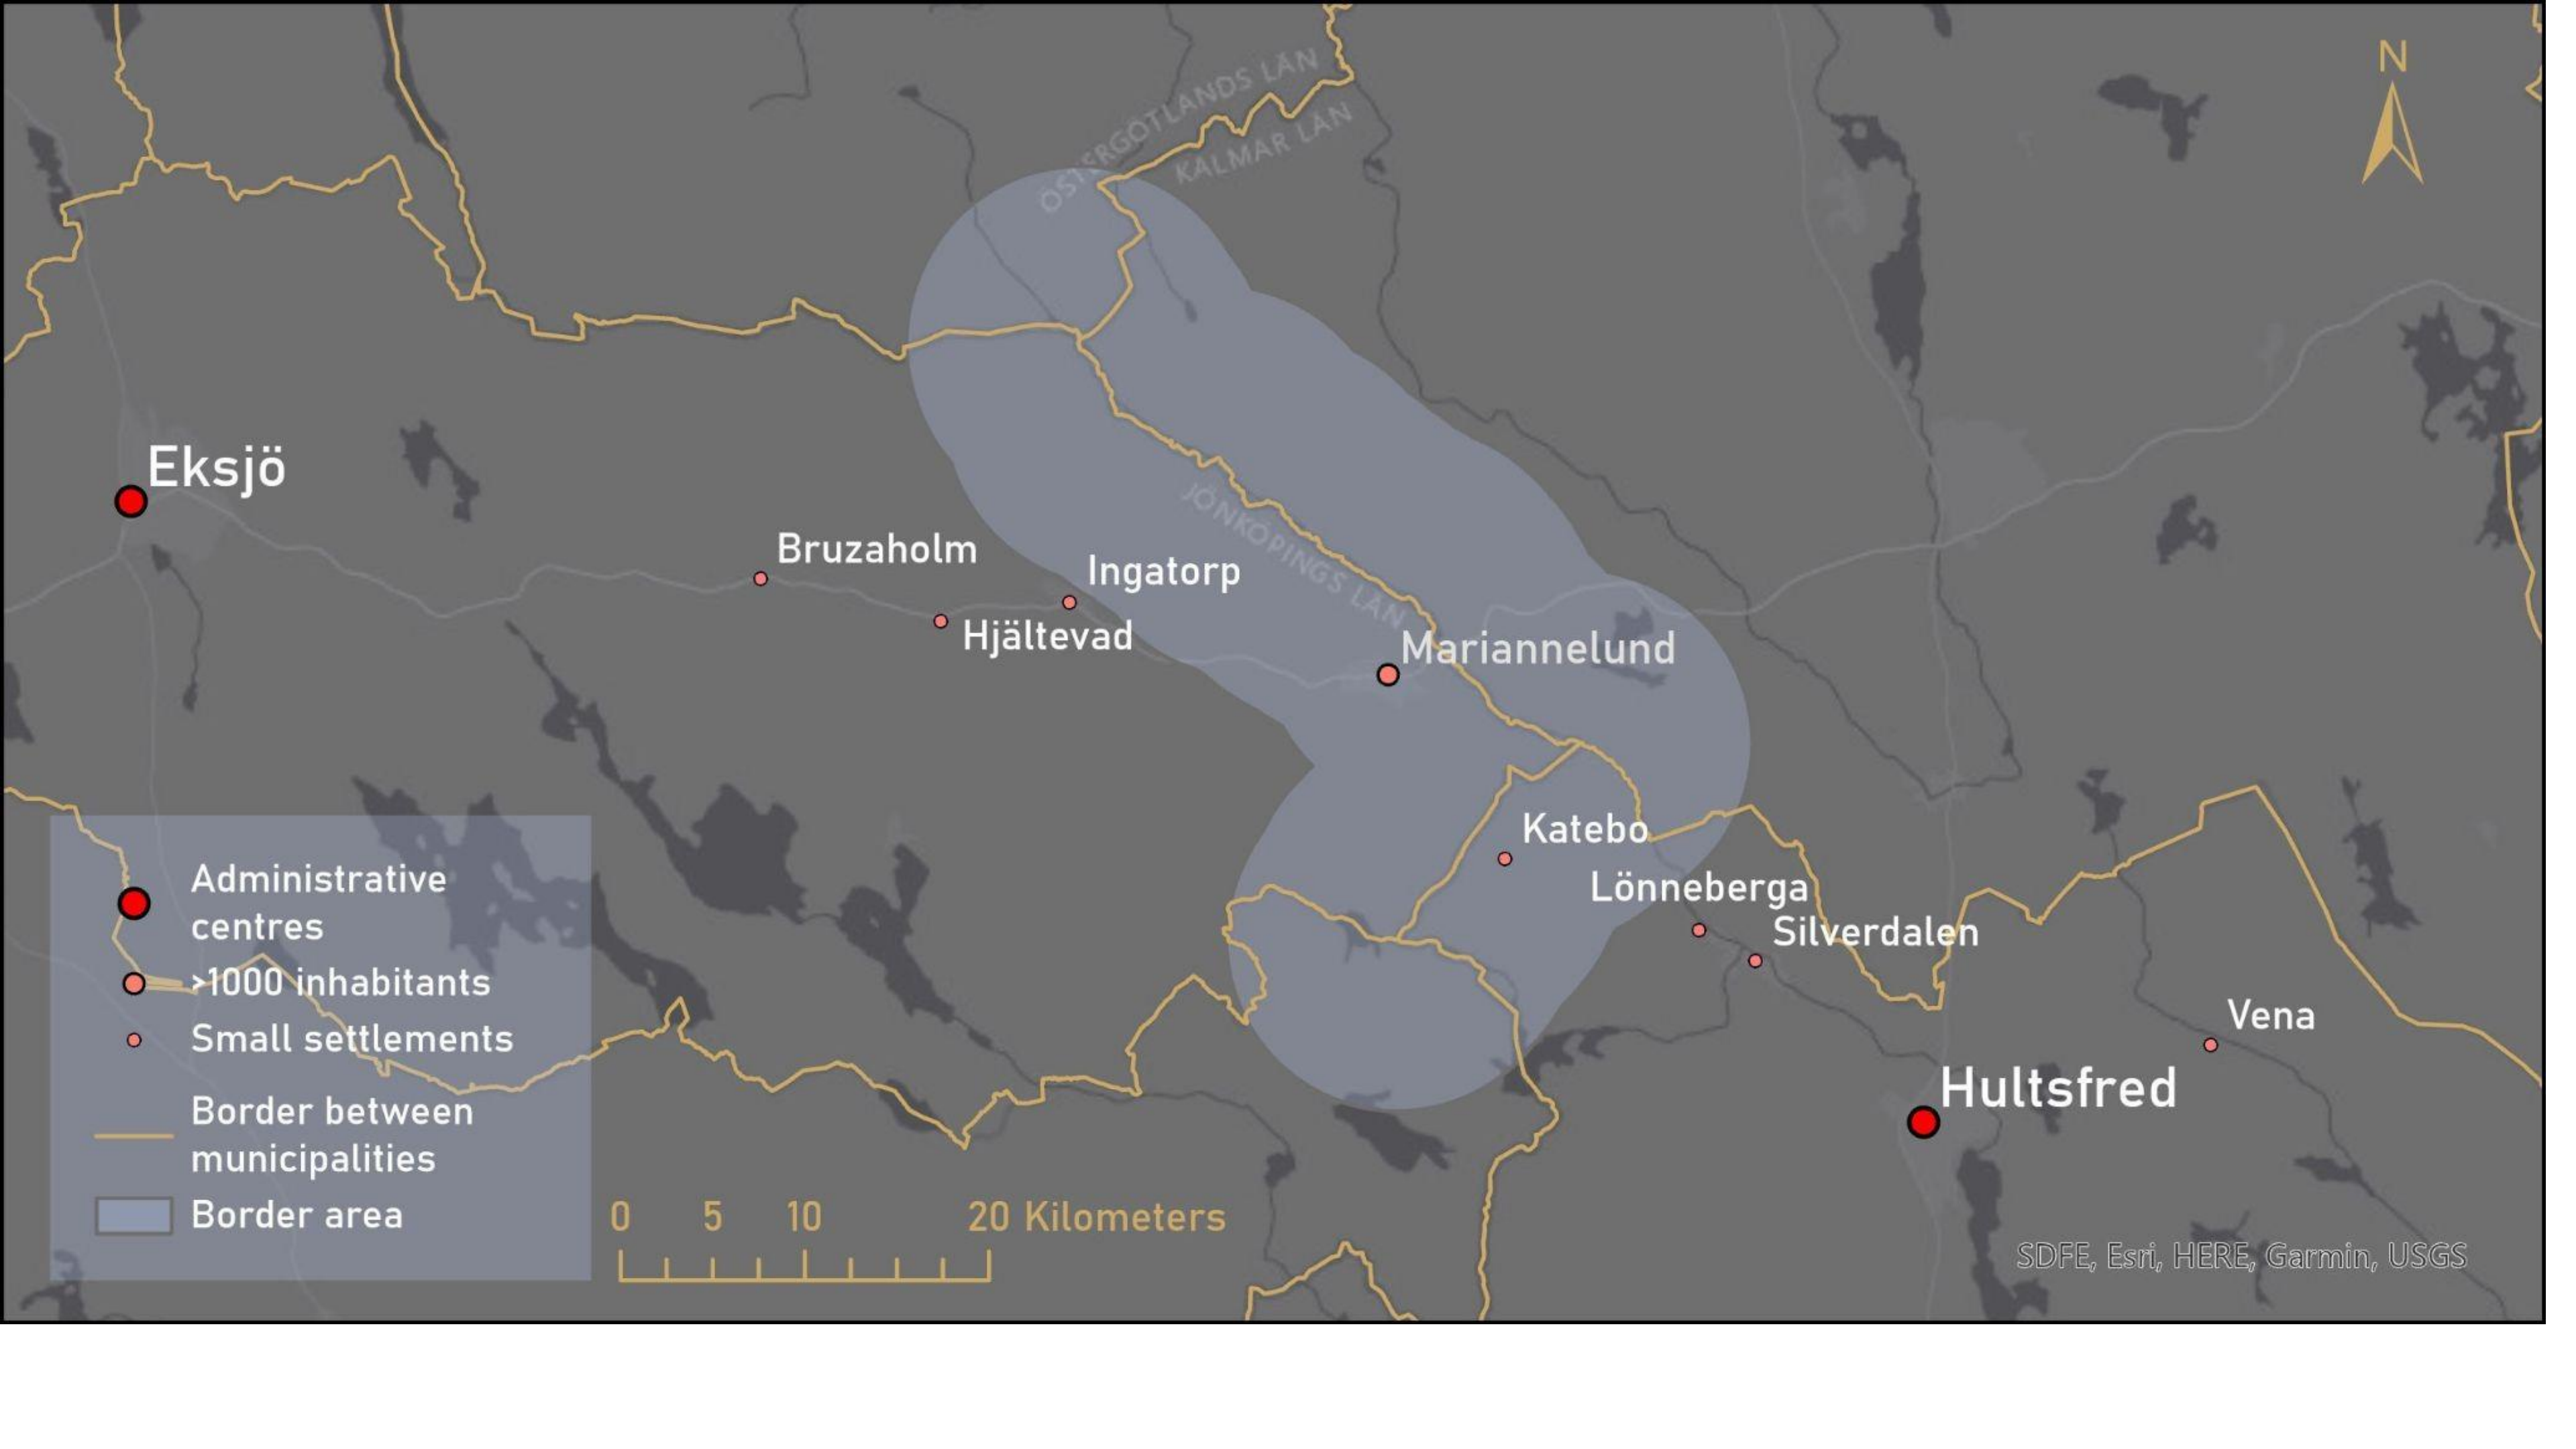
ÖSTERGÖTLANDS LÄN
KALMAR LÄN
N
Eksjö
Bruzaholm
Ingatorp
Hjältevad
JÖNKÖPINGS LÄN
Mariannelund
Katebo
Lönneberga
Silverdalen
Vena
Hultsfred

Administrative centres
>1000 inhabitants
Small settlements
Border between municipalities
Border area

0 5 10 20 Kilometers

SDFE, Esri, HERE, Garmin, USGS